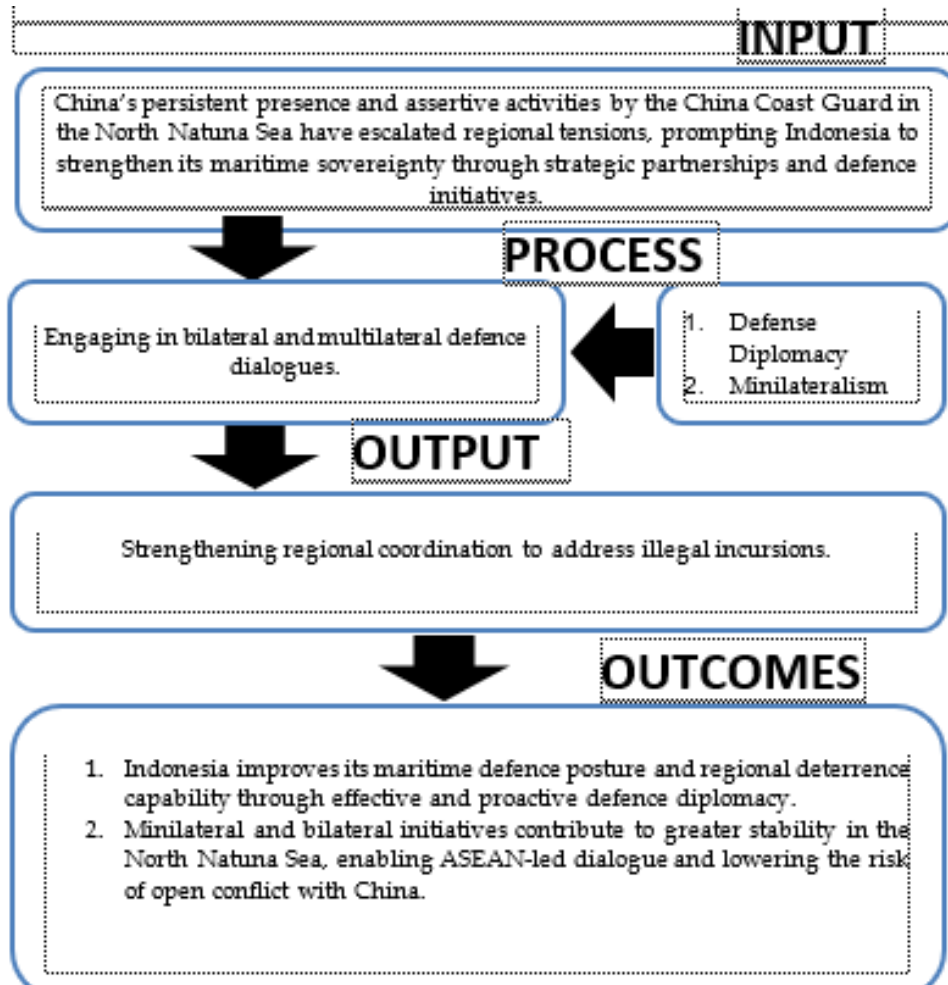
INPUT

China's persistent presence and assertive activities by the China Coast Guard in the North Natuna Sea have escalated regional tensions, prompting Indonesia to strengthen its maritime sovereignty through strategic partnerships and defence initiatives.

PROCESS

Engaging in bilateral and multilateral defence dialogues.

1. Defense Diplomacy
2. Minilateralism

OUTPUT

Strengthening regional coordination to address illegal incursions.

OUTCOMES

1. Indonesia improves its maritime defence posture and regional deterrence capability through effective and proactive defence diplomacy.
2. Minilateral and bilateral initiatives contribute to greater stability in the North Natuna Sea, enabling ASEAN-led dialogue and lowering the risk of open conflict with China.